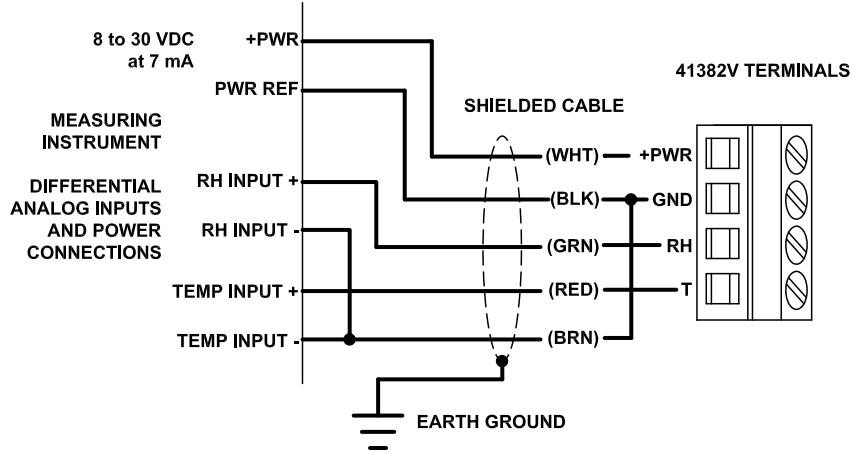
8 to 30 VDC
at 7 mA

MEASURING
INSTRUMENT

DIFFERENTIAL
ANALOG INPUTS
AND POWER
CONNECTIONS

+PWR

PWR REF

RH INPUT +

RH INPUT -

TEMP INPUT +

TEMP INPUT -

SHIELDED CABLE

(WHT)

(BLK)

(GRN)

(RED)

(BRN)

41382V TERMINALS

+PWR

GND

RH

T

EARTH GROUND